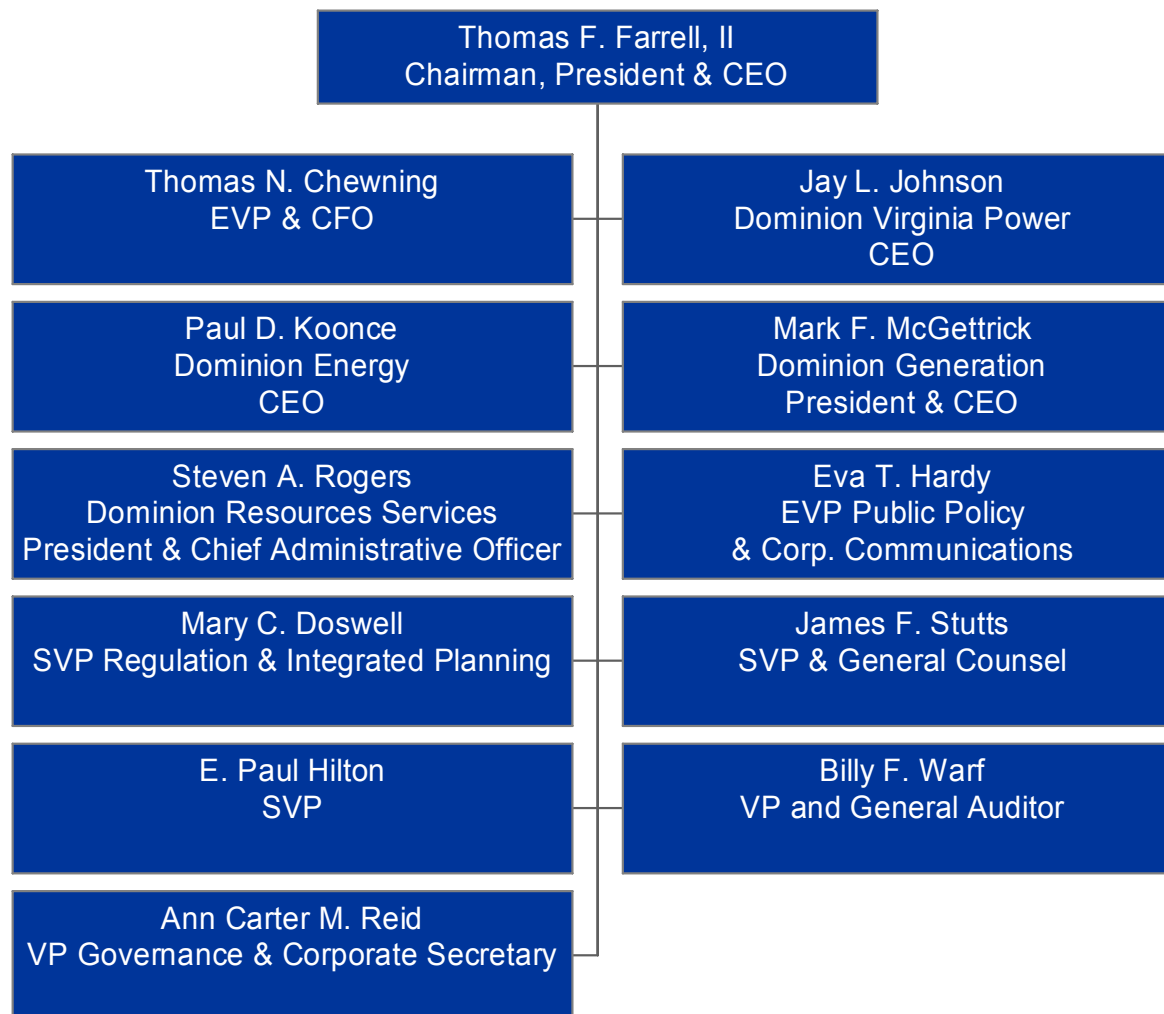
Thomas F. Farrell, II
Chairman, President & CEO

Thomas N. Chewning
EVP & CFO

Jay L. Johnson
Dominion Virginia Power
CEO

Paul D. Koonce
Dominion Energy
CEO

Mark F. McGettrick
Dominion Generation
President & CEO

Steven A. Rogers
Dominion Resources Services
President & Chief Administrative Officer

Eva T. Hardy
EVP Public Policy
& Corp. Communications

Mary C. Doswell
SVP Regulation & Integrated Planning

James F. Stutts
SVP & General Counsel

E. Paul Hilton
SVP

Billy F. Warf
VP and General Auditor

Ann Carter M. Reid
VP Governance & Corporate Secretary